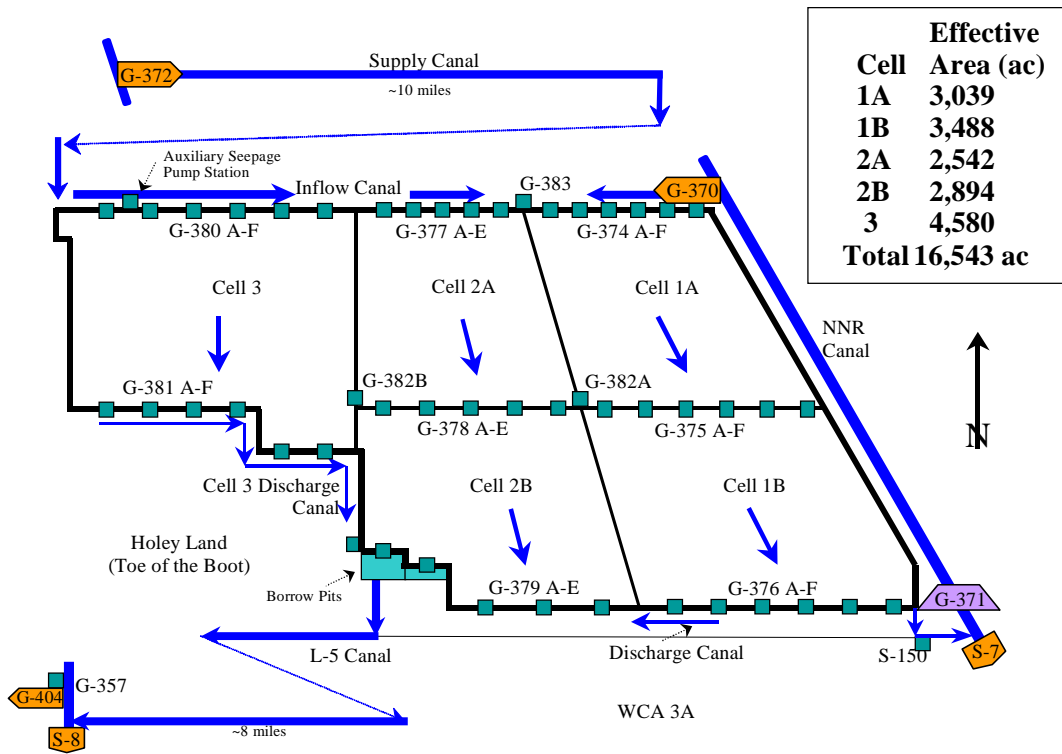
G-372
Supply Canal
~10 miles

| Cell | Effective Area (ac) |
|---|---|
| 1A | 3,039 |
| 1B | 3,488 |
| 2A | 2,542 |
| 2B | 2,894 |
| 3 | 4,580 |
| Total | 16,543 ac |

Auxiliary Seepage Pump Station
Inflow Canal
G-383
G-370
G-380 A-F
G-377 A-E
G-374 A-F
Cell 3
Cell 2A
Cell 1A
NNR Canal
N
G-381 A-F
G-382B
G-382A
G-378 A-E
G-375 A-F
Cell 3 Discharge Canal
Cell 2B
Cell 1B
Holey Land (Toe of the Boot)
Borrow Pits
G-379 A-E
G-376 A-F
G-371
L-5 Canal
Discharge Canal
S-150
S-7
G-404
G-357
S-8
~8 miles
WCA 3A